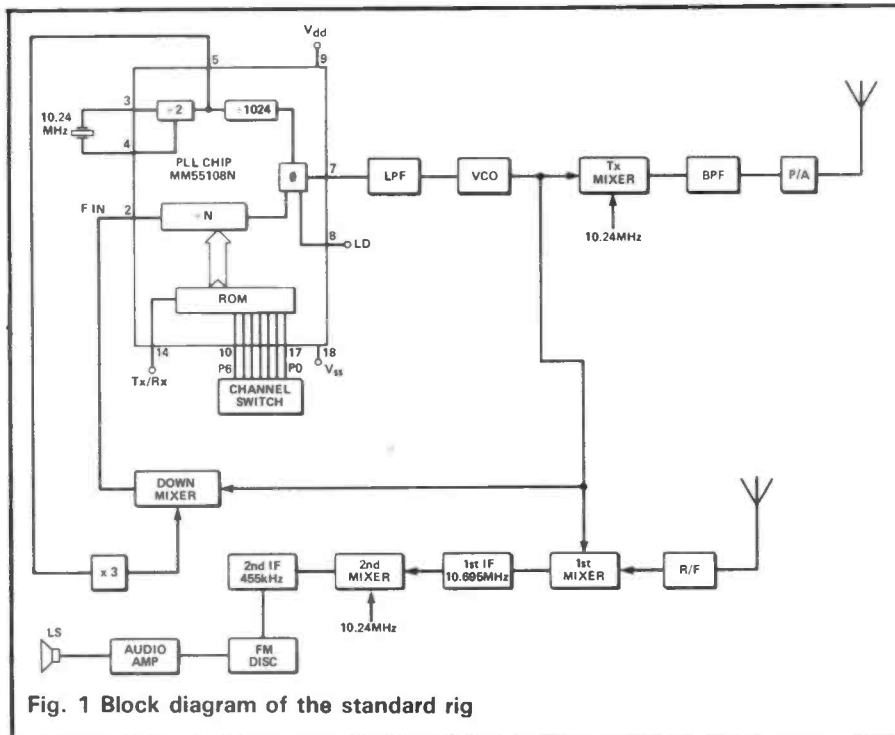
$V_{dd}$
9
5
10.24 MHz
3
÷2
÷1024
4
PLL CHIP
MM55108N
ϕ
7
LPF
VCO
Tx MIXER
BPF
P/A
10.24MHz
F IN
2
÷N
8
LD
ROM
14
Tx/Rx
10
P6
17
P0
18
$V_{ss}$
CHANNEL SWITCH
DOWN MIXER
x 3
2nd IF 455kHz
2nd MIXER
10.24MHz
1st IF 10.695MHz
1st MIXER
R/F
LS
AUDIO AMP
FM DISC

Fig. 1 Block diagram of the standard rig